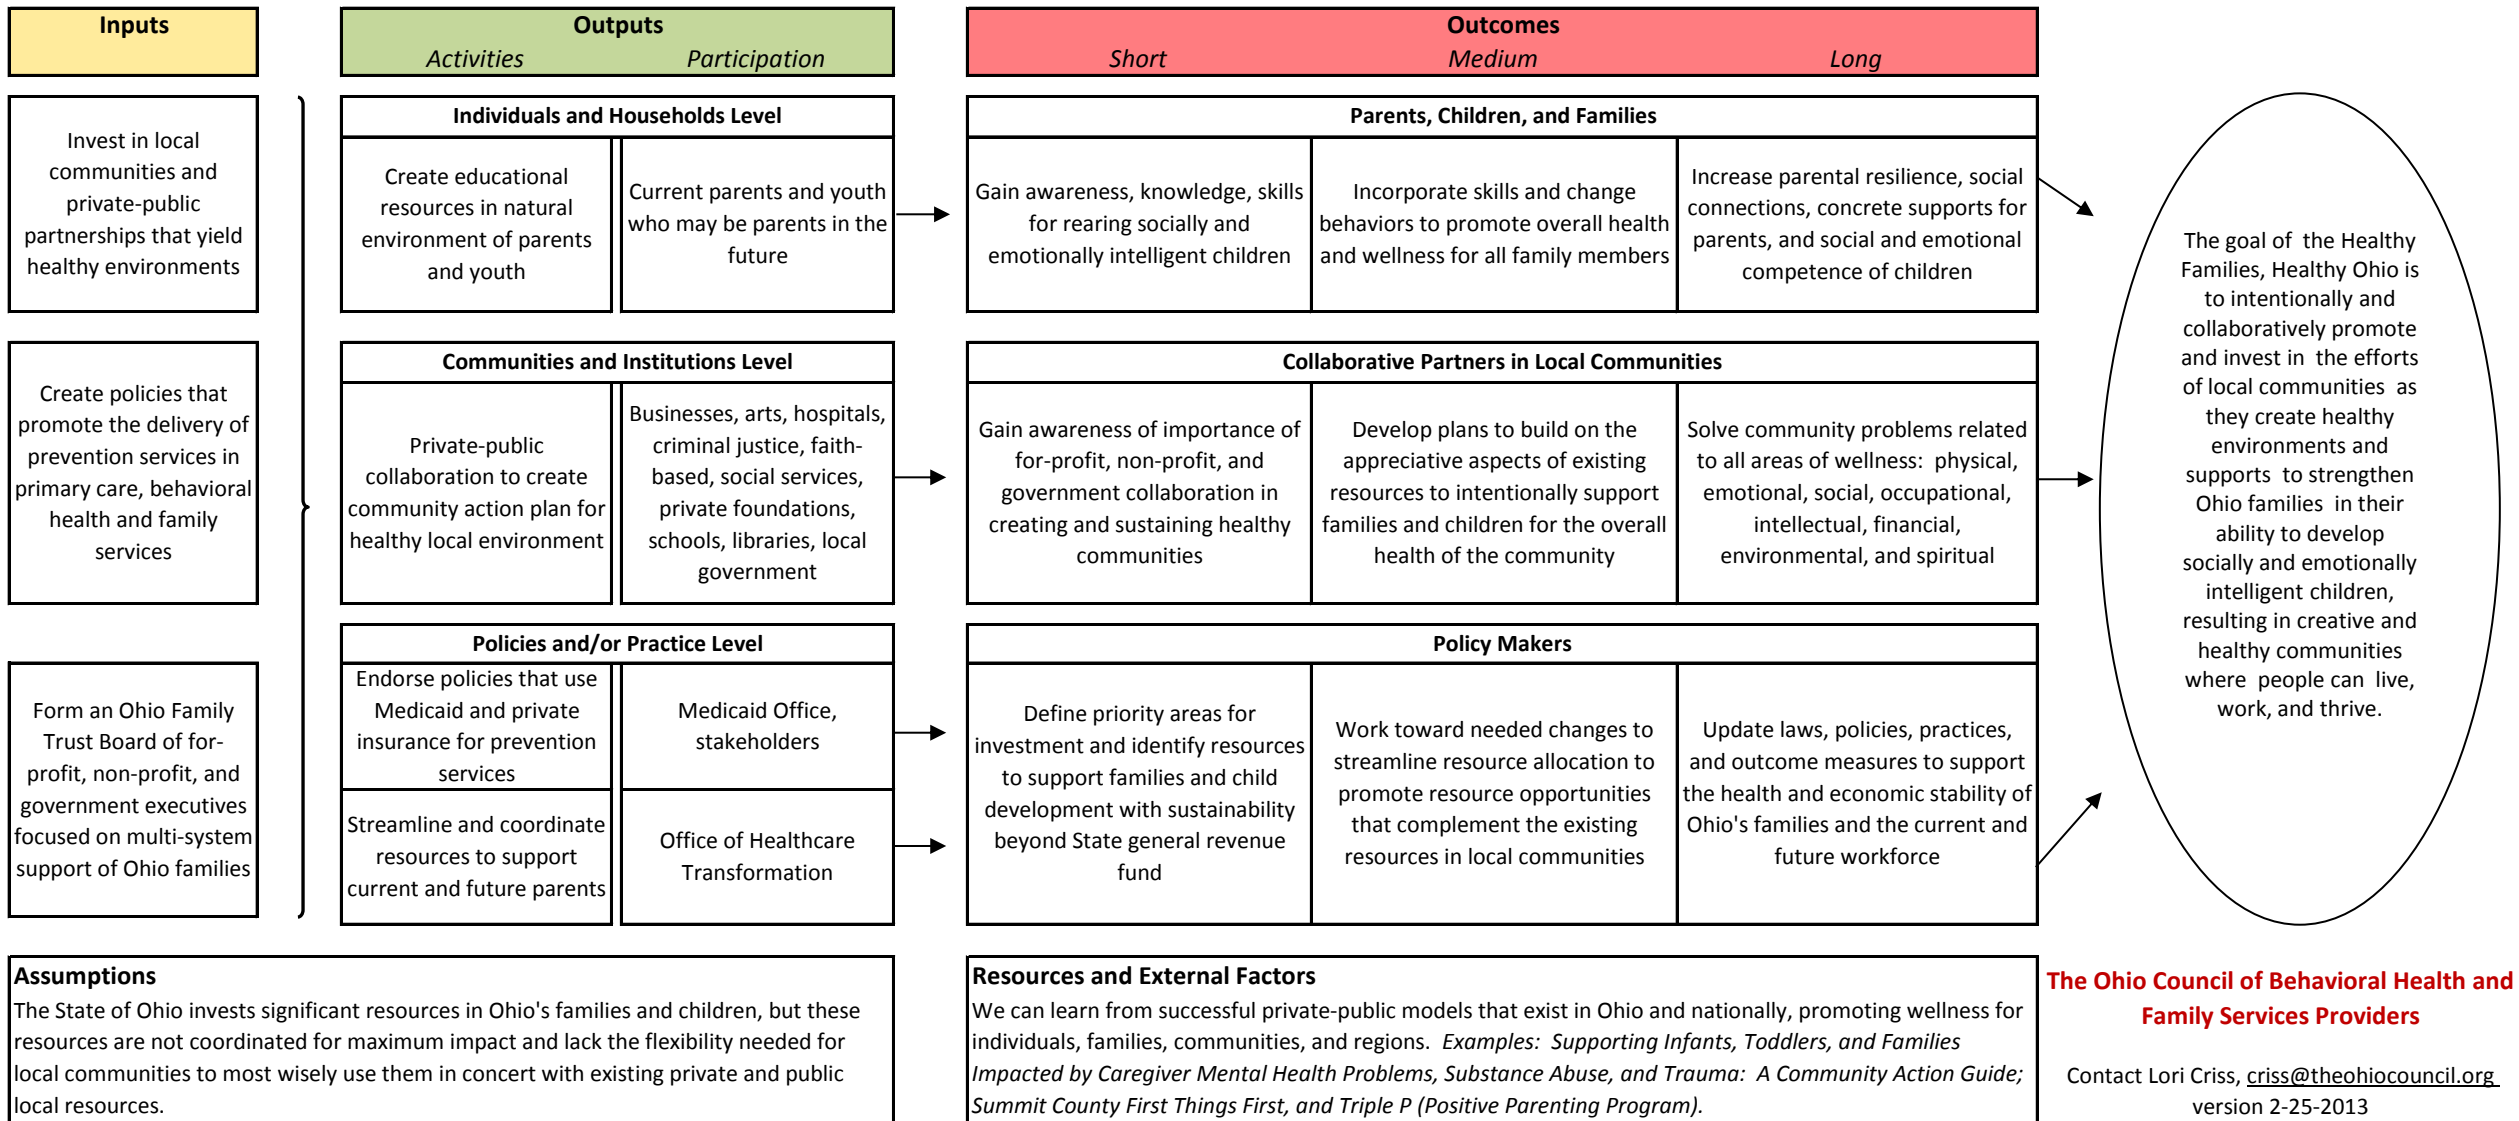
Inputs

Outputs
Activities Participation

Outcomes
Short Medium Long

Invest in local communities and private-public partnerships that yield healthy environments

Create policies that promote the delivery of prevention services in primary care, behavioral health and family services

Form an Ohio Family Trust Board of for-profit, non-profit, and government executives focused on multi-system support of Ohio families

Individuals and Households Level

Create educational resources in natural environment of parents and youth

Current parents and youth who may be parents in the future

Communities and Institutions Level

Private-public collaboration to create community action plan for healthy local environment

Businesses, arts, hospitals, criminal justice, faith-based, social services, private foundations, schools, libraries, local government

Policies and/or Practice Level

Endorse policies that use Medicaid and private insurance for prevention services

Medicaid Office, stakeholders

Streamline and coordinate resources to support current and future parents

Office of Healthcare Transformation

Parents, Children, and Families

Gain awareness, knowledge, skills for rearing socially and emotionally intelligent children

Incorporate skills and change behaviors to promote overall health and wellness for all family members

Increase parental resilience, social connections, concrete supports for parents, and social and emotional competence of children

Collaborative Partners in Local Communities

Gain awareness of importance of for-profit, non-profit, and government collaboration in creating and sustaining healthy communities

Develop plans to build on the appreciative aspects of existing resources to intentionally support families and children for the overall health of the community

Solve community problems related to all areas of wellness: physical, emotional, social, occupational, intellectual, financial, environmental, and spiritual

Policy Makers

Define priority areas for investment and identify resources to support families and child development with sustainability beyond State general revenue fund

Work toward needed changes to streamline resource allocation to promote resource opportunities that complement the existing resources in local communities

Update laws, policies, practices, and outcome measures to support the health and economic stability of Ohio's families and the current and future workforce

The goal of the Healthy Families, Healthy Ohio is to intentionally and collaboratively promote and invest in the efforts of local communities as they create healthy environments and supports to strengthen Ohio families in their ability to develop socially and emotionally intelligent children, resulting in creative and healthy communities where people can live, work, and thrive.

Assumptions
The State of Ohio invests significant resources in Ohio's families and children, but these resources are not coordinated for maximum impact and lack the flexibility needed for local communities to most wisely use them in concert with existing private and public local resources.

Resources and External Factors
We can learn from successful private-public models that exist in Ohio and nationally, promoting wellness for individuals, families, communities, and regions. *Examples: Supporting Infants, Toddlers, and Families Impacted by Caregiver Mental Health Problems, Substance Abuse, and Trauma: A Community Action Guide; Summit County First Things First, and Triple P (Positive Parenting Program).*

The Ohio Council of Behavioral Health and Family Services Providers

Contact Lori Criss, criss@theohiocouncil.org
version 2-25-2013